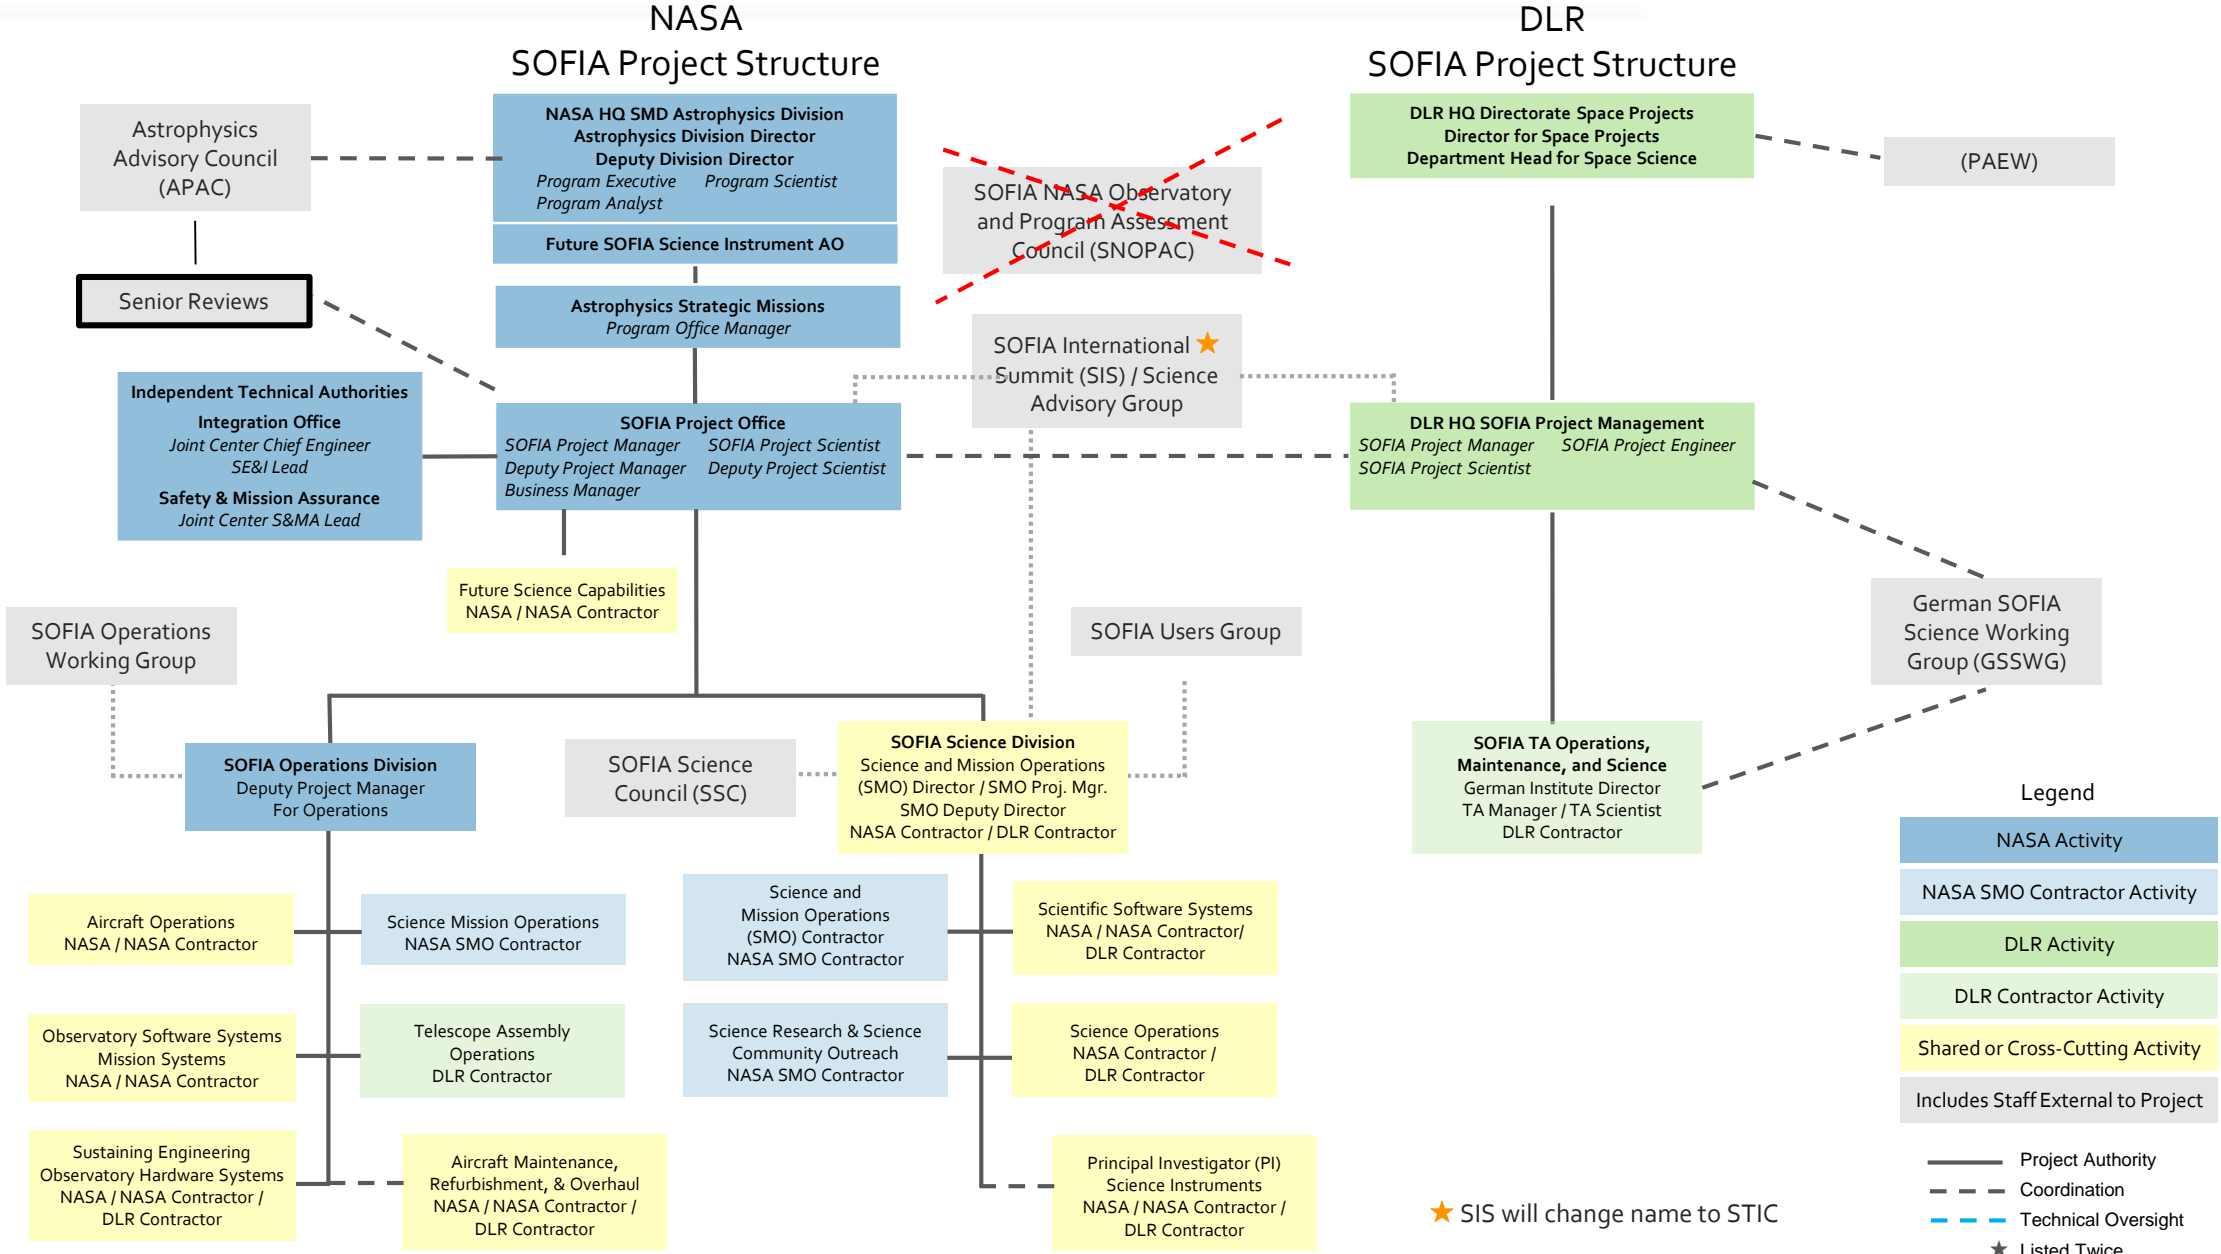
NASA
SOFIA Project Structure

DLR
SOFIA Project Structure

Astrophysics Advisory Council (APAC)

NASA HQ SMD Astrophysics Division
Astrophysics Division Director
Deputy Division Director
Program Executive Program Scientist
Program Analyst

Future SOFIA Science Instrument AO

SOFIA NASA Observatory and Program Assessment Council (SNOPAC)

DLR HQ Directorate Space Projects
Director for Space Projects
Department Head for Space Science

(PAEW)

Senior Reviews

Astrophysics Strategic Missions
Program Office Manager

SOFIA International ★ Summit (SIS) / Science Advisory Group

Independent Technical Authorities
Integration Office
Joint Center Chief Engineer
SE&I Lead
Safety & Mission Assurance
Joint Center S&MA Lead

SOFIA Project Office
SOFIA Project Manager SOFIA Project Scientist
Deputy Project Manager Deputy Project Scientist
Business Manager

DLR HQ SOFIA Project Management
SOFIA Project Manager SOFIA Project Engineer
SOFIA Project Scientist

Future Science Capabilities
NASA / NASA Contractor

SOFIA Operations Working Group

SOFIA Users Group

German SOFIA Science Working Group (GSSWG)

SOFIA Operations Division
Deputy Project Manager
For Operations

SOFIA Science Council (SSC)

SOFIA Science Division
Science and Mission Operations (SMO) Director / SMO Proj. Mgr.
SMO Deputy Director
NASA Contractor / DLR Contractor

SOFIA TA Operations, Maintenance, and Science
German Institute Director
TA Manager / TA Scientist
DLR Contractor

Legend
NASA Activity
NASA SMO Contractor Activity
DLR Activity
DLR Contractor Activity
Shared or Cross-Cutting Activity
Includes Staff External to Project

Aircraft Operations
NASA / NASA Contractor

Science Mission Operations
NASA SMO Contractor

Science and Mission Operations (SMO) Contractor
NASA SMO Contractor

Scientific Software Systems
NASA / NASA Contractor/
DLR Contractor

Observatory Software Systems
Mission Systems
NASA / NASA Contractor

Telescope Assembly Operations
DLR Contractor

Science Research & Science Community Outreach
NASA SMO Contractor

Science Operations
NASA Contractor /
DLR Contractor

Sustaining Engineering
Observatory Hardware Systems
NASA / NASA Contractor /
DLR Contractor

Aircraft Maintenance, Refurbishment, & Overhaul
NASA / NASA Contractor /
DLR Contractor

Principal Investigator (PI) Science Instruments
NASA / NASA Contractor /
DLR Contractor

★ SIS will change name to STIC

Project Authority
Coordination
Technical Oversight
★ Listed Twice